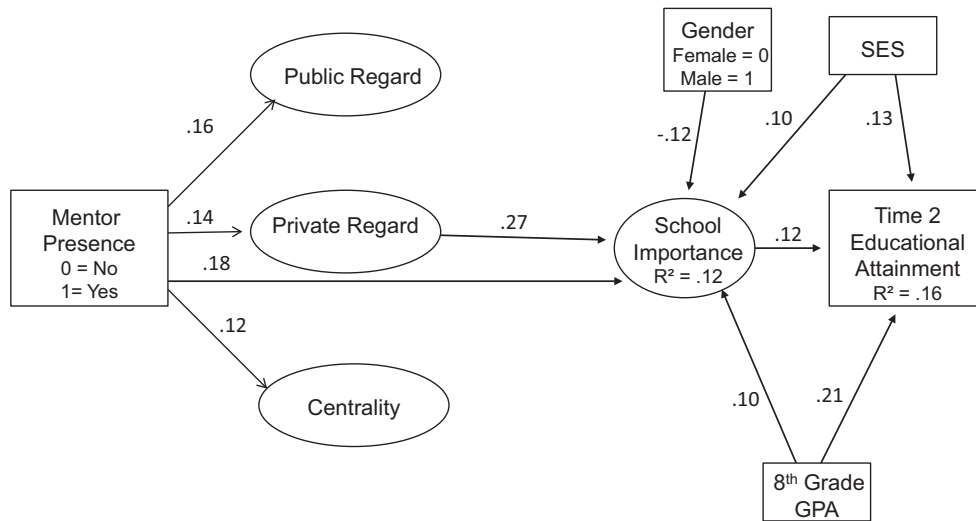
Gender
Female = 0
Male = 1

SES

Public Regard

.16

-.12

.10

.13

Mentor Presence
0 = No
1= Yes

.14

Private Regard

.27

School Importance
$R^2$ = .12

.12

Time 2 Educational Attainment
$R^2$ = .16

.18

.12

Centrality

.10

.21

8$^{th}$ Grade GPA